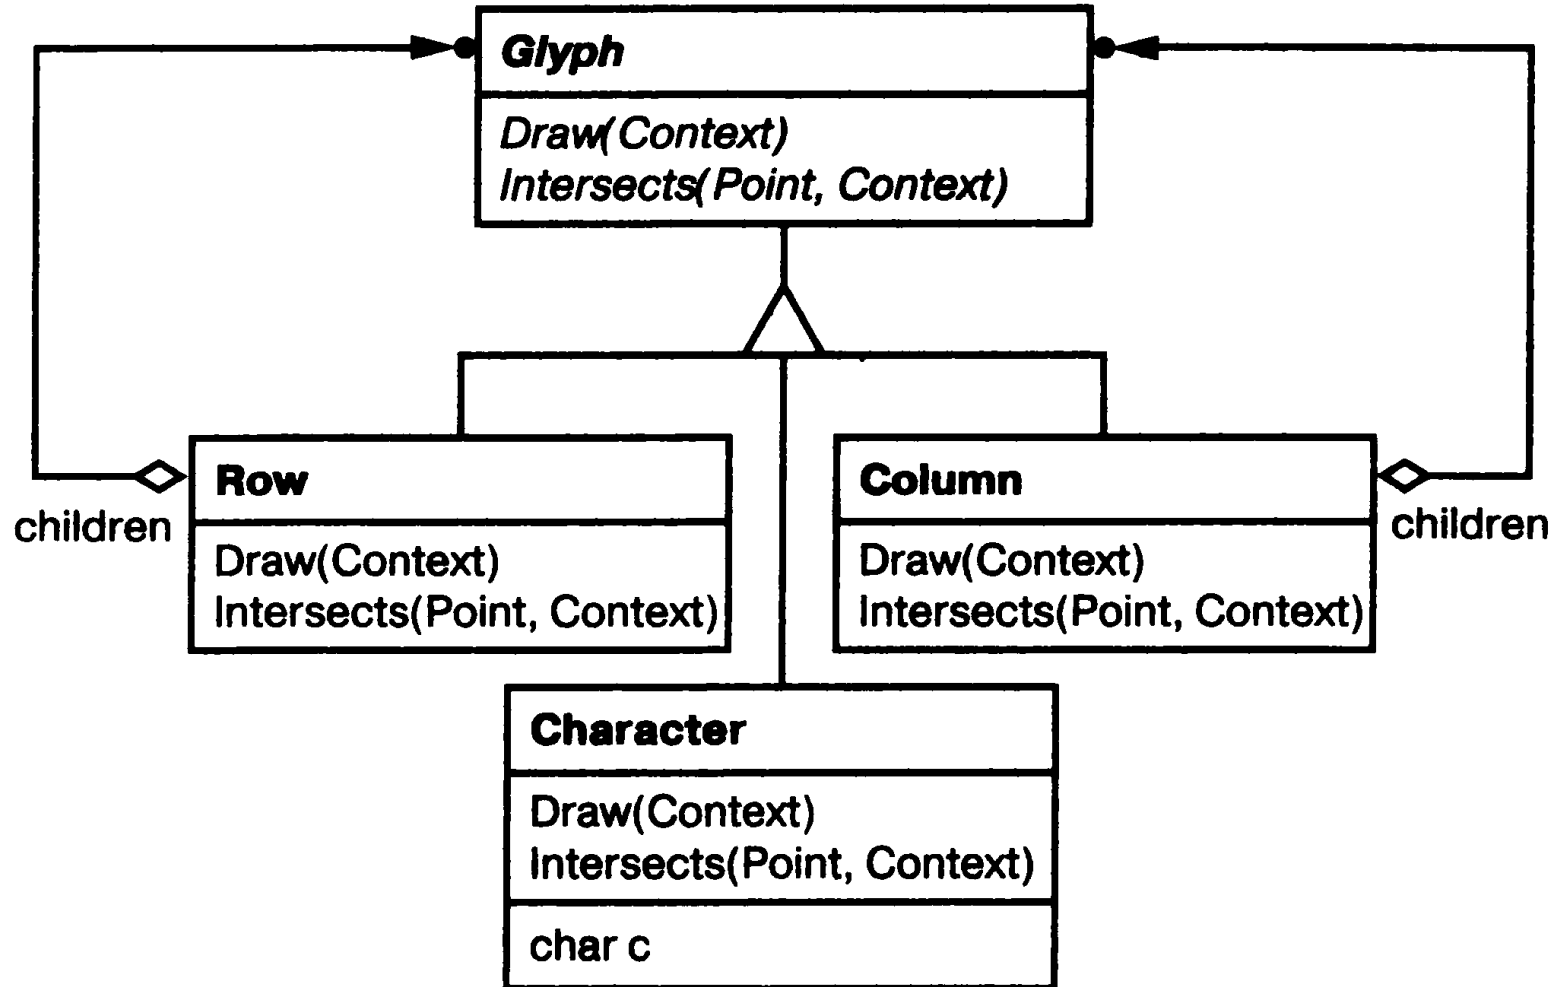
Glyph

Draw(Context)
Intersects(Point, Context)

children

Row

Draw(Context)
Intersects(Point, Context)

Column

Draw(Context)
Intersects(Point, Context)

children

Character

Draw(Context)
Intersects(Point, Context)

char c